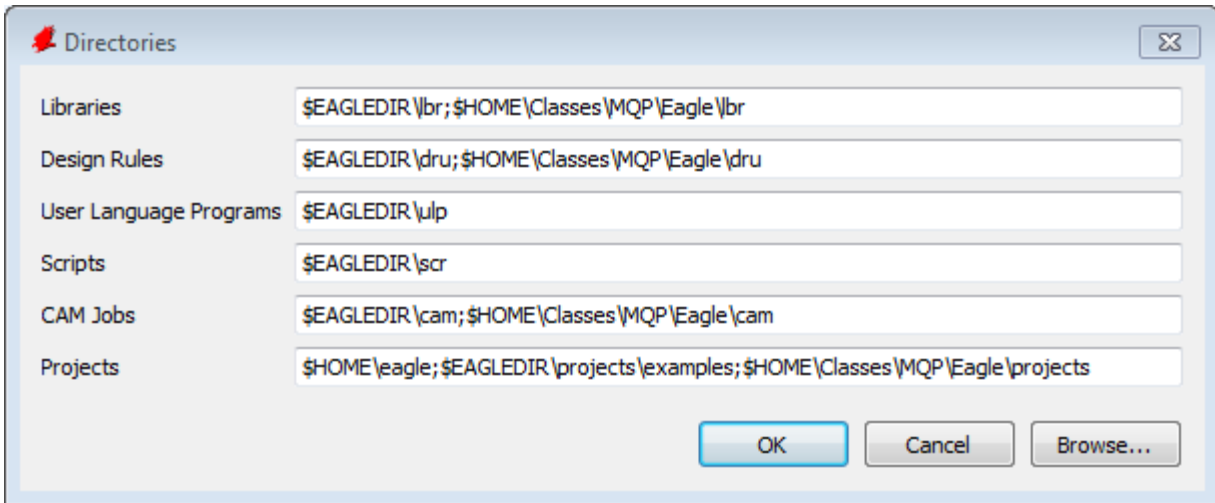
Directories

| | |
|---|---|
| Libraries | \$EAGLEDIR\lbr;\$HOME\Classes\MQP\Eagle\lbr |
| Design Rules | \$EAGLEDIR\dru;\$HOME\Classes\MQP\Eagle\dru |
| User Language Programs | \$EAGLEDIR\ulp |
| Scripts | \$EAGLEDIR\scr |
| CAM Jobs | \$EAGLEDIR\cam;\$HOME\Classes\MQP\Eagle\cam |
| Projects | \$HOME\eagle;\$EAGLEDIR\projects\examples;\$HOME\Classes\MQP\Eagle\projects |

OK Cancel Browse...